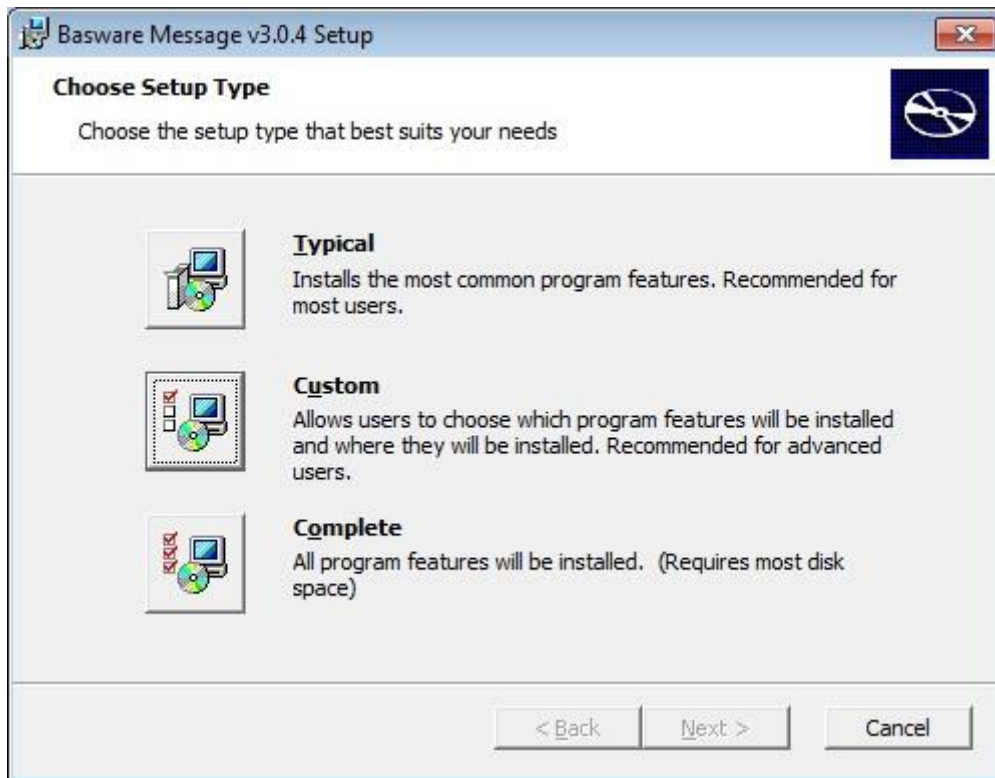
Basware Message v3.0.4 Setup

Choose Setup Type

Choose the setup type that best suits your needs

Typical
Installs the most common program features. Recommended for most users.

Custom
Allows users to choose which program features will be installed and where they will be installed. Recommended for advanced users.

Complete
All program features will be installed. (Requires most disk space)

< Back
Next >
Cancel